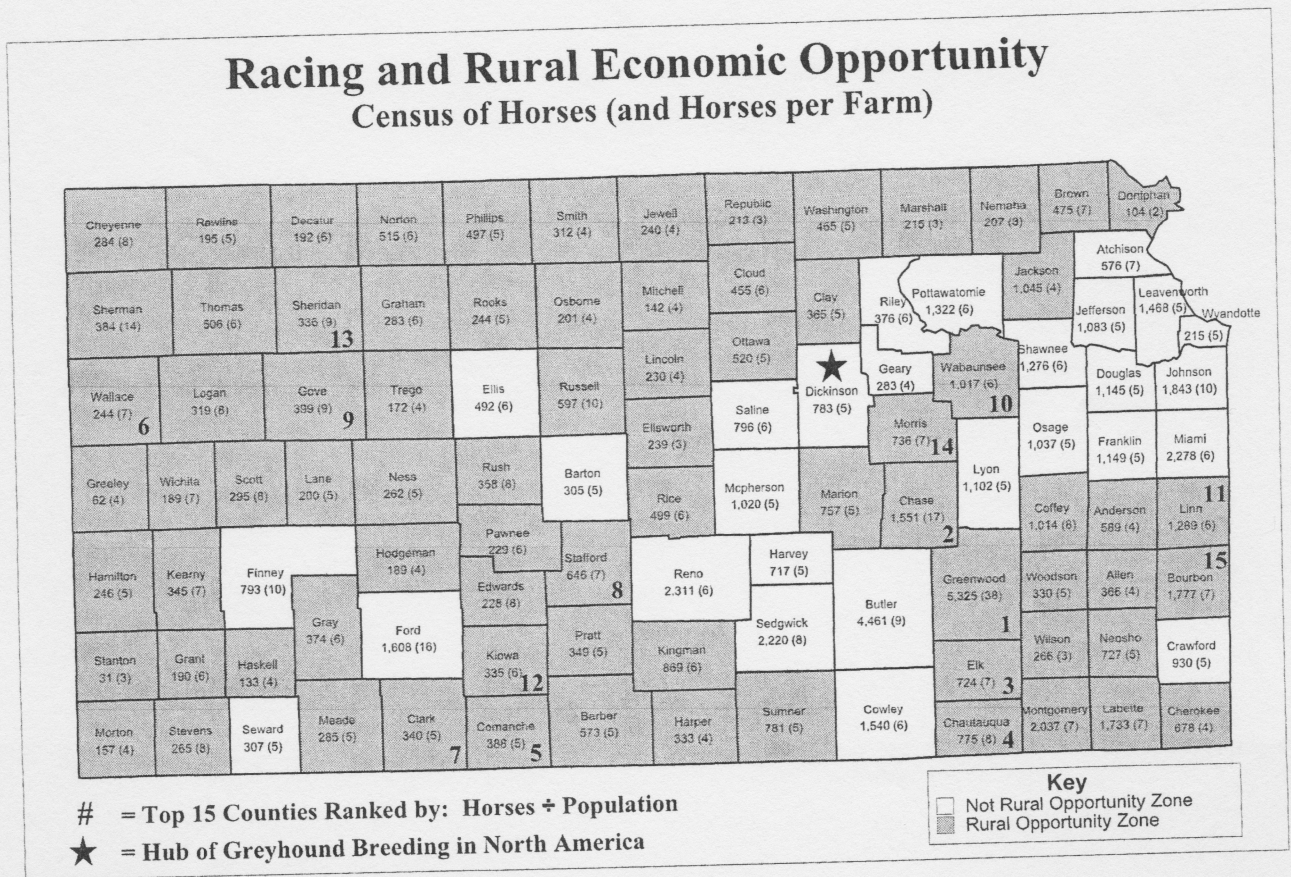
Racing and Rural Economic Opportunity
Census of Horses (and Horses per Farm)

Cheyenne 284 (8)
Rawlins 195 (5)
Decatur 192 (6)
Norton 515 (6)
Phillips 497 (5)
Smith 312 (4)
Jewell 240 (4)
Republic 213 (3)
Washington 465 (5)
Marshall 215 (3)
Nemaha 207 (3)
Brown 475 (7)
Doniphan 104 (2)

Sherman 384 (14)
Thomas 506 (6)
Sheridan 336 (9) 13
Graham 283 (6)
Rooks 244 (5)
Osborne 201 (4)
Mitchell 142 (4)
Cloud 455 (6)
Clay 365 (5)
Riley 376 (6)
Pottawatomie 1,322 (6)
Jackson 1,045 (4)
Atchison 576 (7)
Jefferson 1,083 (5)
Leavenworth 1,468 (5)
Wyandotte 215 (5)

Wallace 244 (7) 6
Logan 319 (8)
Gove 399 (9) 9
Trego 172 (4)
Ellis 492 (6)
Russell 597 (10)
Lincoln 230 (4)
Ottawa 520 (5)
Dickinson 783 (5)
Geary 283 (4)
Wabaunsee 1,017 (6) 10
Shawnee 1,276 (6)
Douglas 1,145 (5)
Johnson 1,843 (10)

Greeley 62 (4)
Wichita 189 (7)
Scott 295 (8)
Lane 200 (5)
Ness 262 (5)
Rush 358 (8)
Barton 305 (5)
Ellsworth 239 (3)
Saline 796 (6)
Morris 736 (7) 14
Osage 1,037 (5)
Franklin 1,149 (5)
Miami 2,278 (6)

Pawnee 229 (6)
Rice 499 (6)
Mcpherson 1,020 (5)
Marion 757 (5)
Chase 1,551 (17) 2
Lyon 1,102 (5)
Coffey 1,014 (6)
Anderson 589 (4)
Linn 1,289 (6) 11

Hamilton 246 (5)
Kearny 345 (7)
Finney 793 (10)
Hodgeman 189 (4)
Stafford 646 (7) 8
Reno 2,311 (6)
Harvey 717 (5)
Butler 4,461 (9)
Greenwood 5,325 (38) 1
Woodson 330 (5)
Allen 366 (4)
Bourbon 1,777 (7) 15

Edwards 228 (6)
Gray 374 (6)
Ford 1,608 (16)
Pratt 349 (5)
Kingman 869 (6)
Sedgwick 2,220 (8)
Wilson 266 (3)
Neosho 727 (5)
Crawford 930 (5)

Stanton 31 (3)
Grant 190 (6)
Haskell 133 (4)
Kiowa 335 (6) 12
Elk 724 (7) 3

Morton 157 (4)
Stevens 265 (8)
Seward 307 (5)
Meade 285 (5)
Clark 340 (5) 7
Comanche 388 (5) 5
Barber 573 (5)
Harper 333 (4)
Sumner 781 (5)
Cowley 1,540 (6)
Chautauqua 775 (8) 4
Montgomery 2,037 (7)
Labette 1,733 (7)
Cherokee 678 (4)

# = Top 15 Counties Ranked by: Horses ÷ Population
★ = Hub of Greyhound Breeding in North America

Key
Not Rural Opportunity Zone
Rural Opportunity Zone